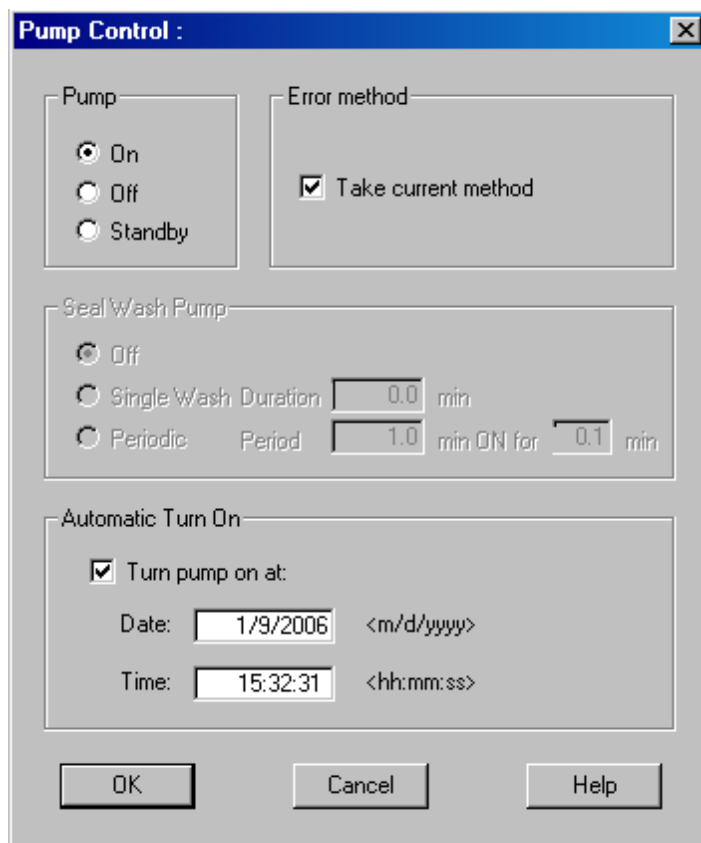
Pump Control :

Pump

On
Off
Standby

Error method

Take current method

Seal Wash Pump

Off
Single Wash Duration 0.0 min
Periodic Period 1.0 min ON for 0.1 min

Automatic Turn On

Turn pump on at:

Date: 1/9/2006 <m/d/yyyy>

Time: 15:32:31 <hh:mm:ss>

OK Cancel Help